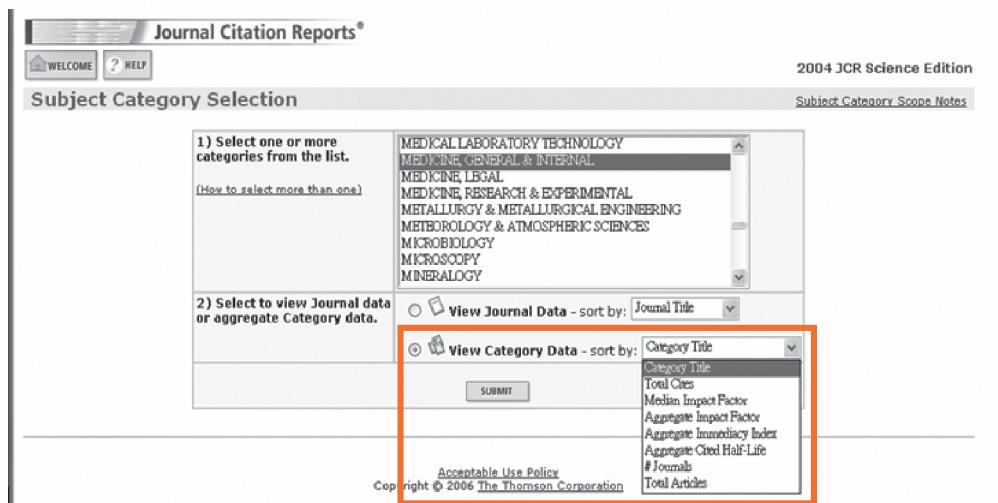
Journal Citation Reports®

WELCOME ? HELP

2004 JCR Science Edition

Subject Category Selection

Subject Category Scope Notes

| 1) Select one or more categories from the list. (How to select more than one) | MEDICAL LABORATORY TECHNOLOGY MEDICINE, GENERAL & INTERNAL MEDICINE, LEGAL MEDICINE, RESEARCH & EXPERIMENTAL METALLURGY & METALLURGICAL ENGINEERING METEOROLOGY & ATMOSPHERIC SCIENCES MICROBIOLOGY MICROSCOPY MINERALOGY |
|---|---|
| 2) Select to view Journal data or aggregate Category data. | View Journal Data - sort by: Journal Title View Category Data - sort by: Category Title |

Category Title
Total Cites
Median Impact Factor
Aggregate Impact Factor
Aggregate Immediacy Index
Aggregate Cited Half-Life
# Journals
Total Articles

SUBMIT

Acceptable Use Policy
Copyright © 2006 The Thomson Corporation